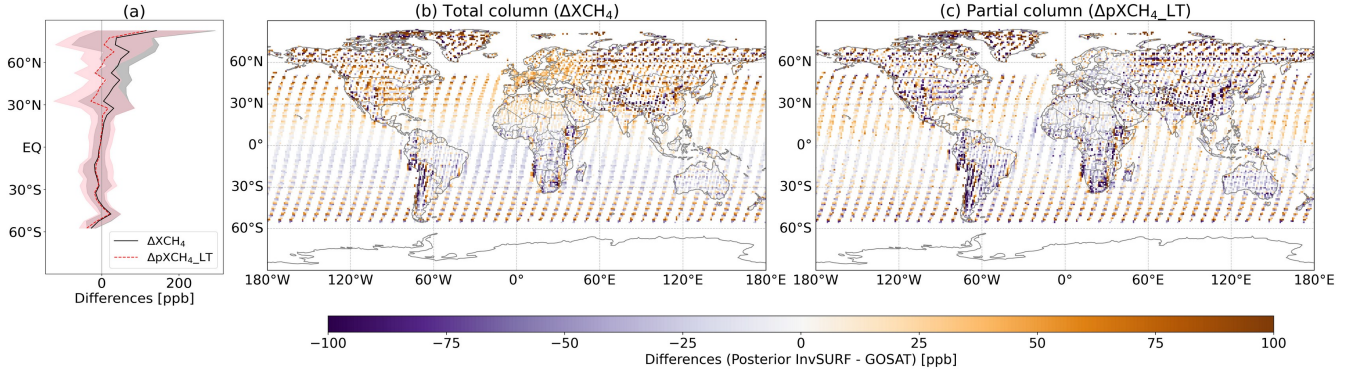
(a)

60°N
30°N
EQ
30°S
60°S

$\Delta XCH_4$
$\Delta pXCH_4$_LT

0
200
Differences [ppb]

(b) Total column ($\Delta XCH_4$)

60°N
30°N
0°
30°S
60°S

180°W
120°W
60°W
0°
60°E
120°E
180°E

(c) Partial column ($\Delta pXCH_4$_LT)

60°N
30°N
0°
30°S
60°S

180°W
120°W
60°W
0°
60°E
120°E
180°E

−100
−75
−50
−25
0
25
50
75
100
Differences (Posterior InvSURF - GOSAT) [ppb]